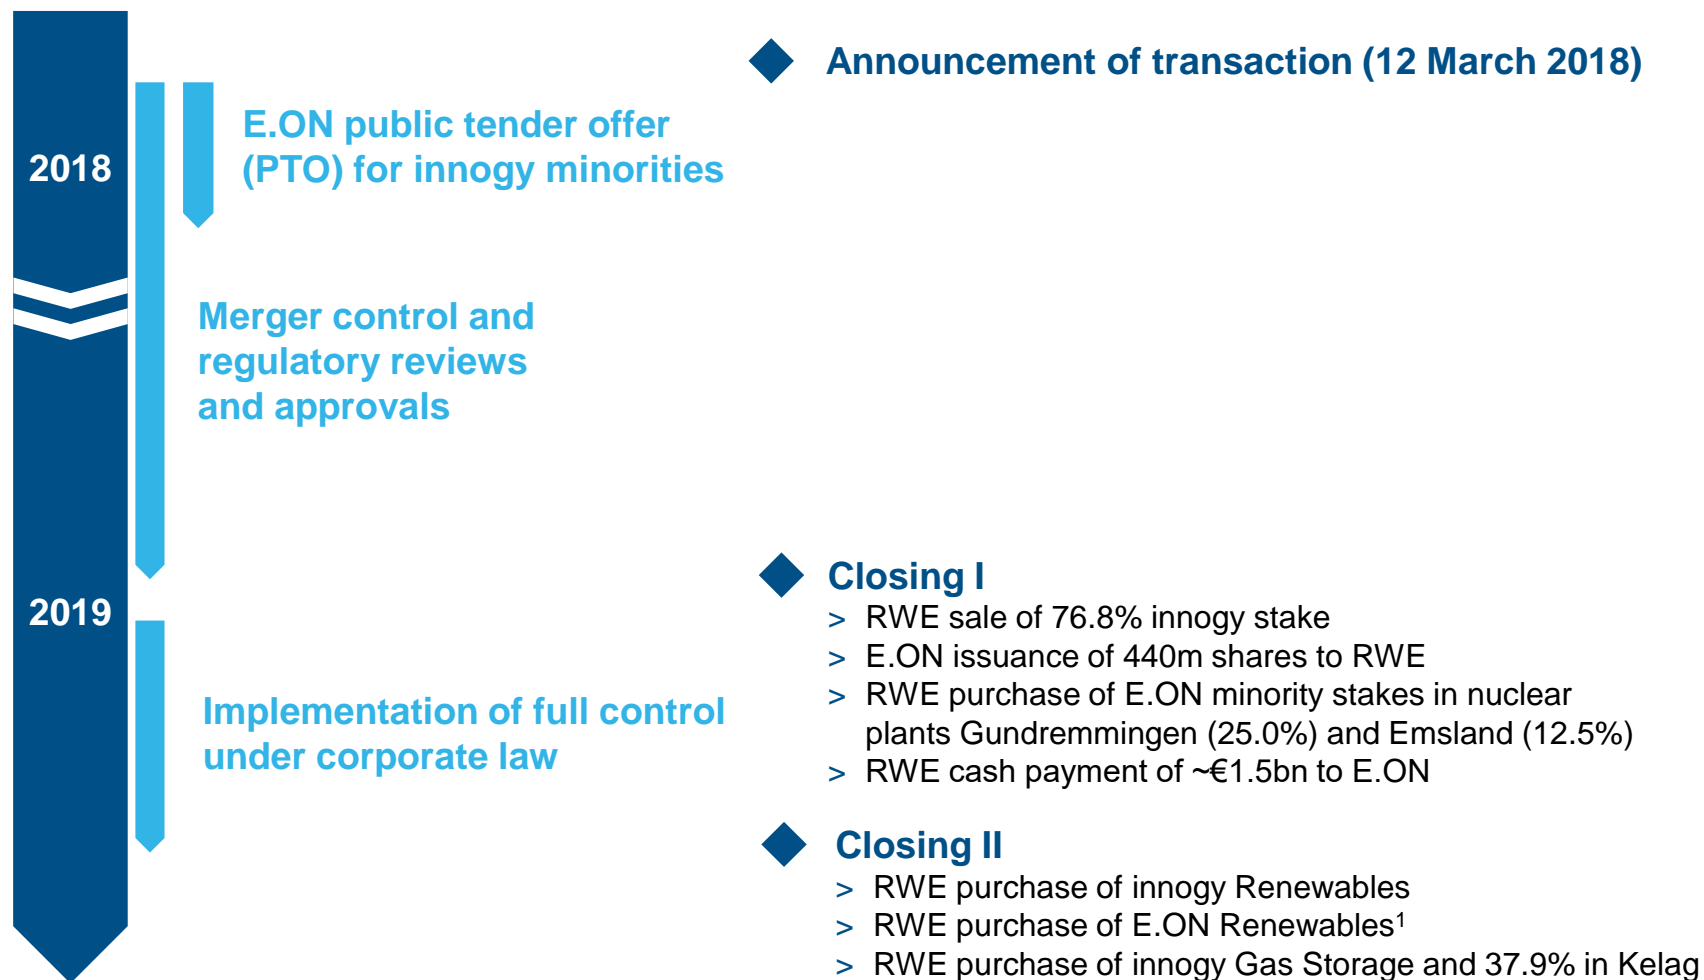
2018

2019

E.ON public tender offer (PTO) for innogy minorities

Merger control and regulatory reviews and approvals

Implementation of full control under corporate law

Announcement of transaction (12 March 2018)

Closing I
> RWE sale of 76.8% innogy stake
> E.ON issuance of 440m shares to RWE
> RWE purchase of E.ON minority stakes in nuclear plants Gundremmingen (25.0%) and Emsland (12.5%)
> RWE cash payment of ~€1.5bn to E.ON

Closing II
> RWE purchase of innogy Renewables
> RWE purchase of E.ON Renewables$^1$
> RWE purchase of innogy Gas Storage and 37.9% in Kelag